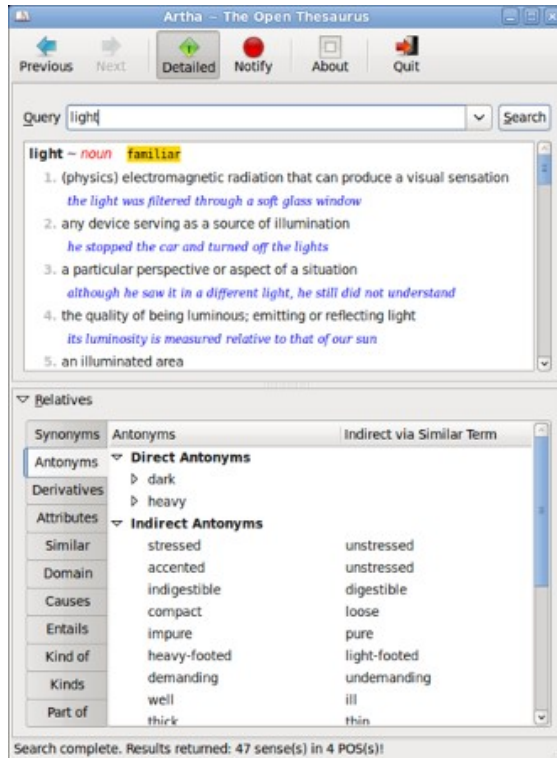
Artha - The Open Thesaurus

Previous Next Detailed Notify About Quit

Query light Search

light – noun familiar
1. (physics) electromagnetic radiation that can produce a visual sensation
the light was filtered through a soft glass window
2. any device serving as a source of illumination
he stopped the car and turned off the lights
3. a particular perspective or aspect of a situation
although he saw it in a different light, he still did not understand
4. the quality of being luminous; emitting or reflecting light
its luminosity is measured relative to that of our sun
5. an illuminated area

Relatives

Synonyms
Antonyms
Derivatives
Attributes
Similar
Domain
Causes
Entails
Kind of
Kinds
Part of

| Antonyms | Indirect via Similar Term |
|---|---|
| Direct Antonyms | |
| dark | |
| heavy | |
| Indirect Antonyms | |
| stressed | unstressed |
| accented | unstressed |
| indigestible | digestible |
| compact | loose |
| impure | pure |
| heavy-footed | light-footed |
| demanding | undemanding |
| well | ill |
| thick | thin |

Search complete. Results returned: 47 sense(s) in 4 POS(s)!